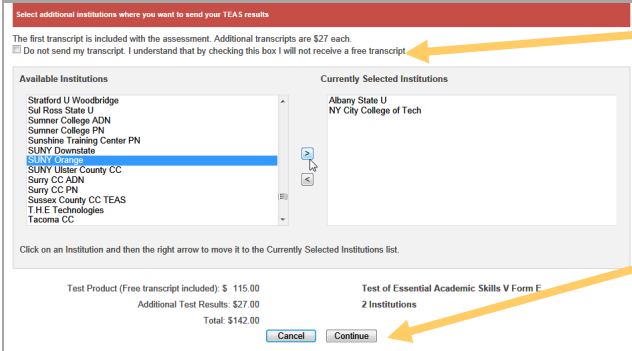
Select additional institutions where you want to send your TEAS results

The first transcript is included with the assessment. Additional transcripts are $27 each.
Do not send my transcript. I understand that by checking this box I will not receive a free transcript.

Available Institutions

Stratford U Woodbridge
Sul Ross State U
Sumner College ADN
Sumner College PN
Sunshine Training Center PN
SUNY Downstate
SUNY Orange
SUNY Ulster County CC
Surry CC ADN
Surry CC PN
Sussex County CC TEAS
T.H.E Technologies
Tacoma CC

>
<

Currently Selected Institutions

Albany State U
NY City College of Tech

Click on an Institution and then the right arrow to move it to the Currently Selected Institutions list.

Test Product (Free transcript included): $ 115.00
Additional Test Results: $27.00
Total: $142.00

Test of Essential Academic Skills V Form E
2 Institutions

Cancel
Continue